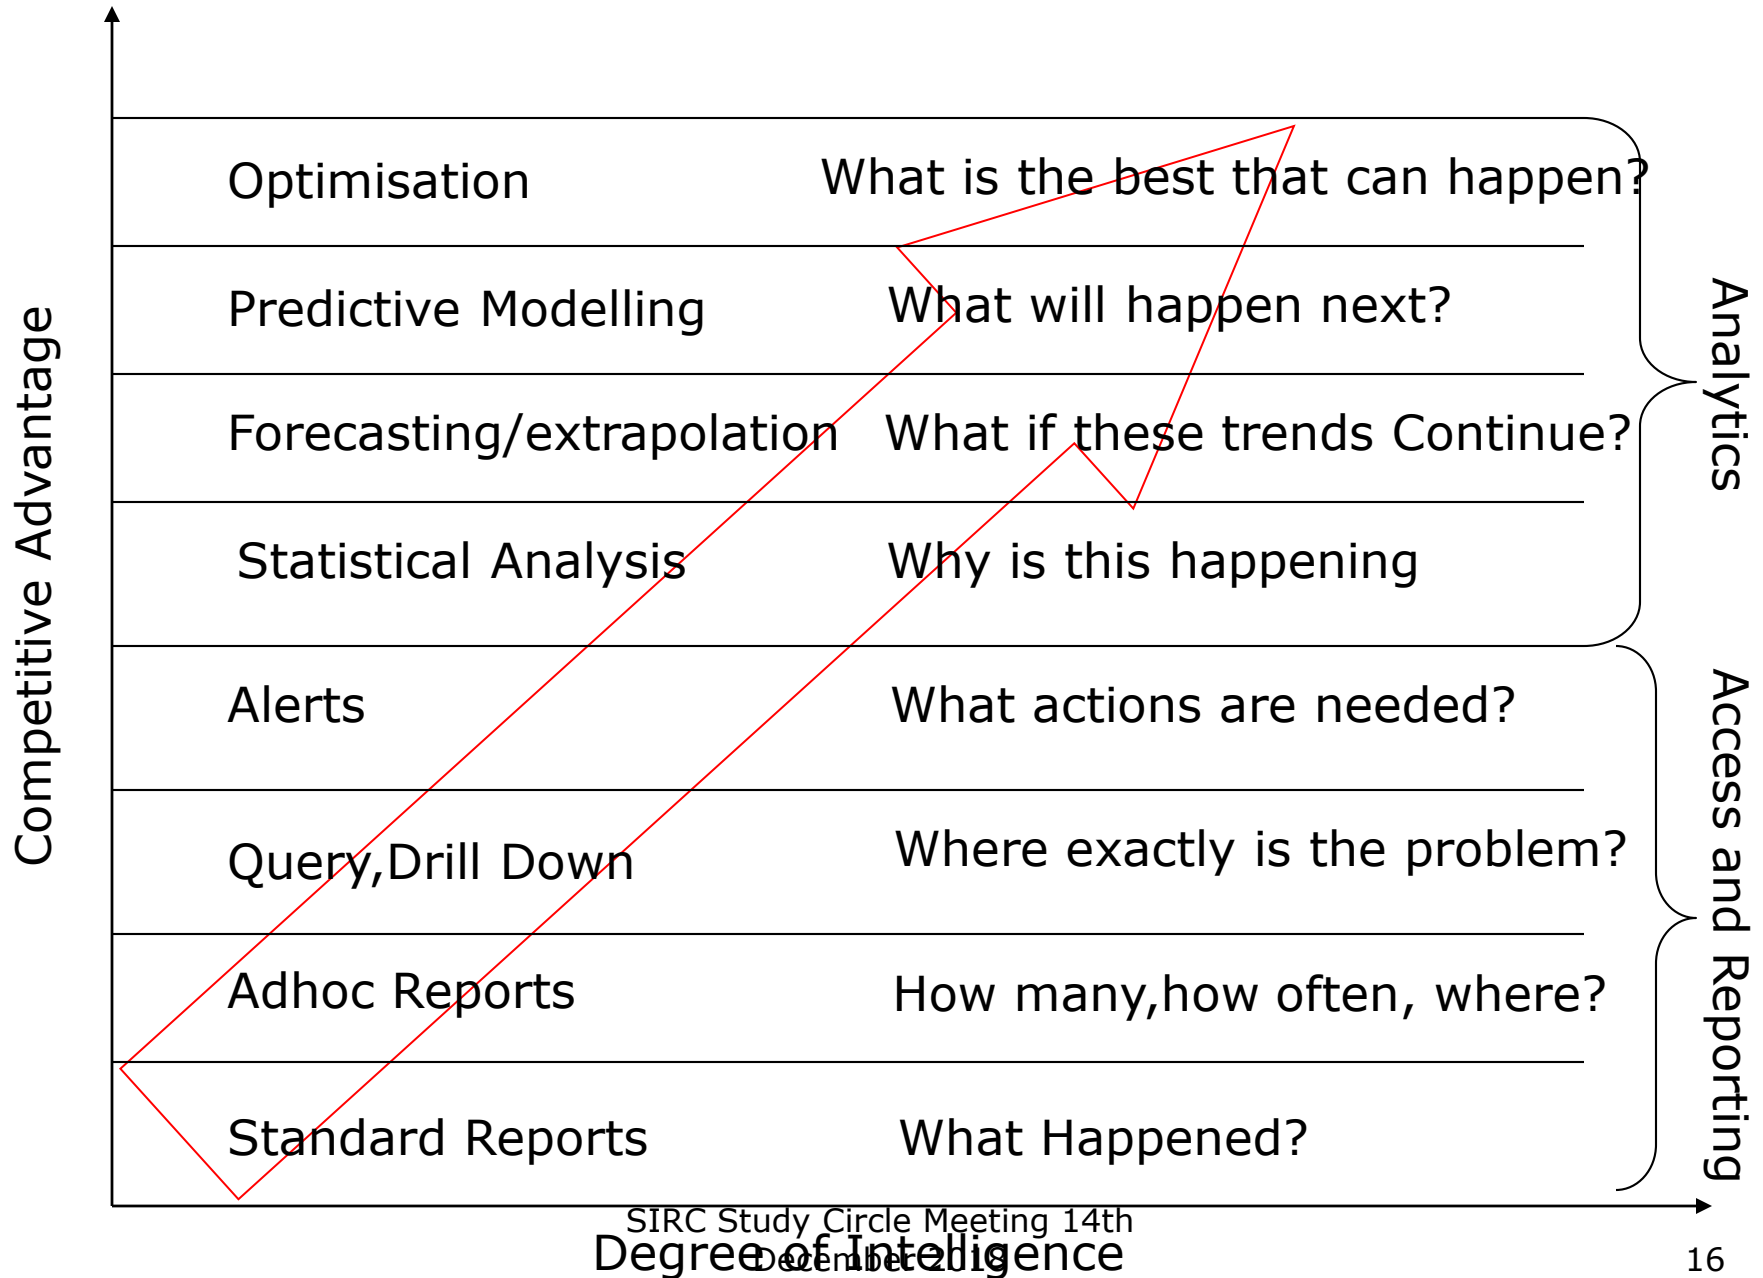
Competitive Advantage

Optimisation	What is the best that can happen?

Predictive Modelling	What will happen next?

Forecasting/extrapolation	What if these trends Continue?

Statistical Analysis	Why is this happening

Alerts	What actions are needed?

Query,Drill Down	Where exactly is the problem?

Adhoc Reports	How many,how often, where?

Standard Reports	What Happened?

Analytics

Access and Reporting

Degree of Intelligence

SIRC Study Circle Meeting 14th December 2018

16